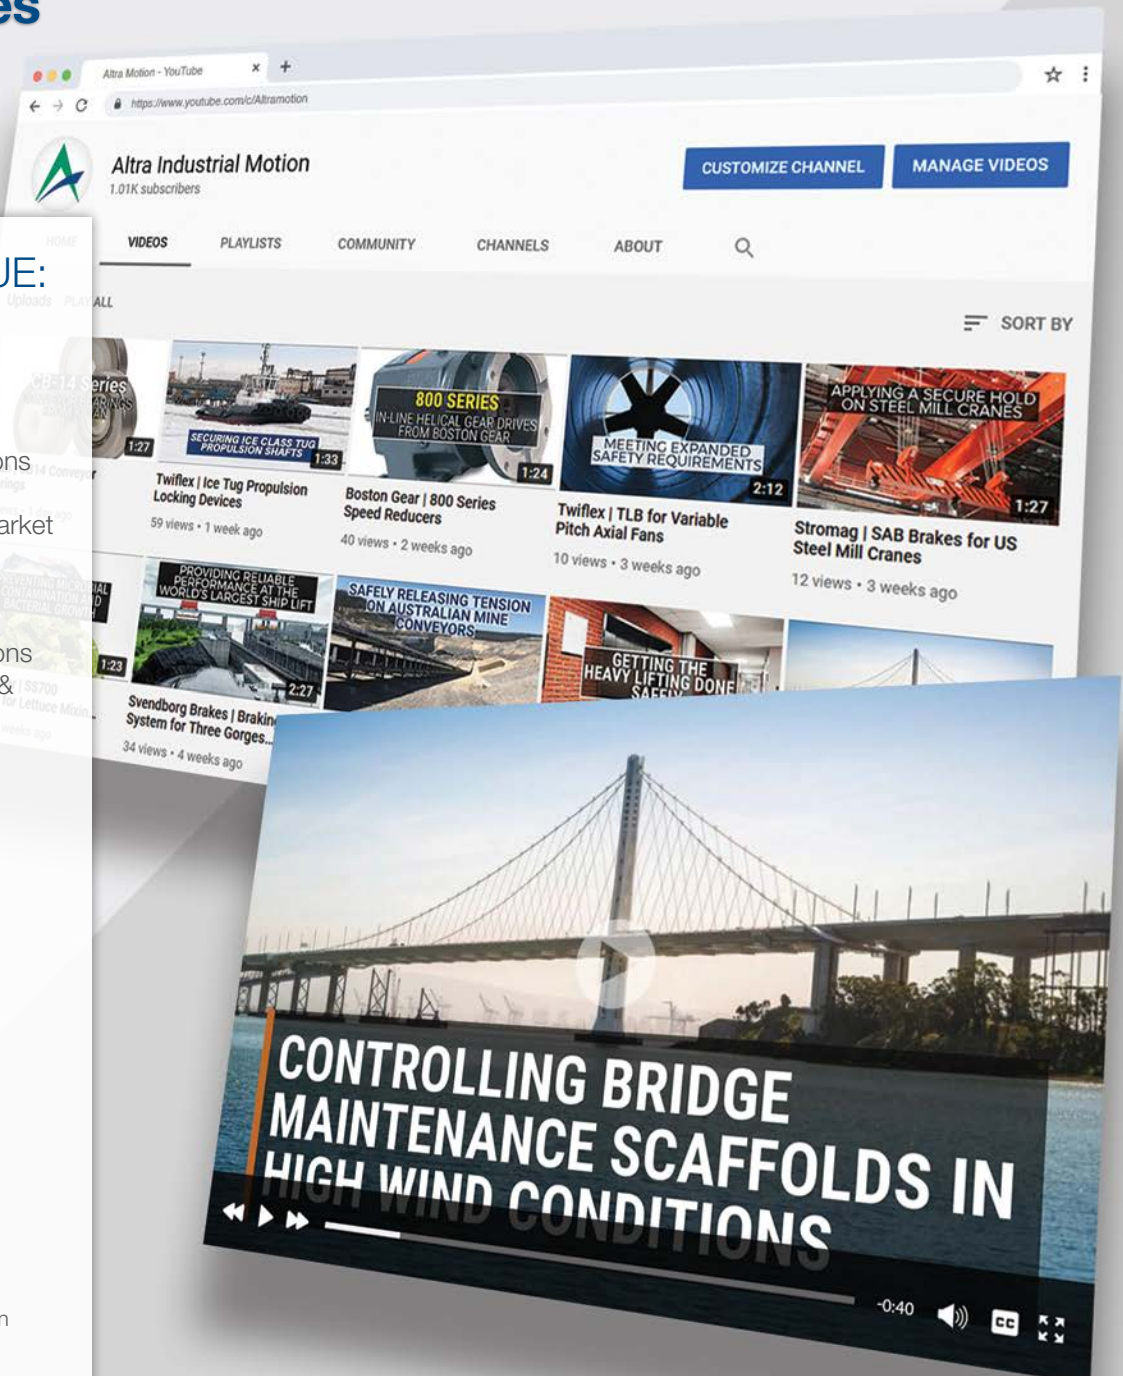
es

Altra Motion - YouTube
https://www.youtube.com/c/Altramotion

Altra Industrial Motion
1.01K subscribers

CUSTOMIZE CHANNEL
MANAGE VIDEOS

HOME
VIDEOS
PLAYLISTS
COMMUNITY
CHANNELS
ABOUT

JE:
Uploads PLAY ALL

SORT BY

CB-14 Series
1:27
ons
arket

SECURING ICE CLASS TUG PROPULSION SHAFTS
1:33
Twiflex | Ice Tug Propulsion Locking Devices
59 views • 1 week ago

800 SERIES
IN-LINE HELICAL GEAR DRIVES FROM BOSTON GEAR
1:24
Boston Gear | 800 Series Speed Reducers
40 views • 2 weeks ago

MEETING EXPANDED SAFETY REQUIREMENTS
2:12
Twiflex | TLB for Variable Pitch Axial Fans
10 views • 3 weeks ago

APPLYING A SECURE HOLD ON STEEL MILL CRANES
1:27
Stromag | SAB Brakes for US Steel Mill Cranes
12 views • 3 weeks ago

ons
&
1:23

PROVIDING RELIABLE PERFORMANCE AT THE WORLD'S LARGEST SHIP LIFT
2:27
Svendborg Brakes | Braking System for Three Gorges...
34 views • 4 weeks ago

SAFELY RELEASING TENSION ON AUSTRALIAN MINE CONVEYORS

GETTING THE HEAVY LIFTING DONE SAFELY

CONTROLLING BRIDGE MAINTENANCE SCAFFOLDS IN HIGH WIND CONDITIONS

-0:40
CC
n